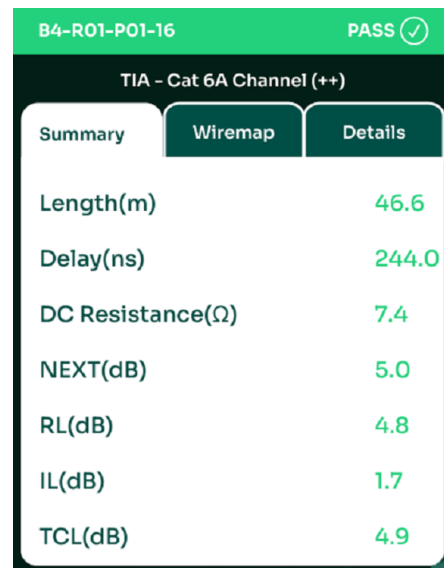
B4-R01-P01-16 PASS

TIA - Cat 6A Channel (++)

Summary | Wiremap | Details

| | |
|---|---|
| Length(m) | 46.6 |
| Delay(ns) | 244.0 |
| DC Resistance(Ω) | 7.4 |
| NEXT(dB) | 5.0 |
| RL(dB) | 4.8 |
| IL(dB) | 1.7 |
| TCL(dB) | 4.9 |